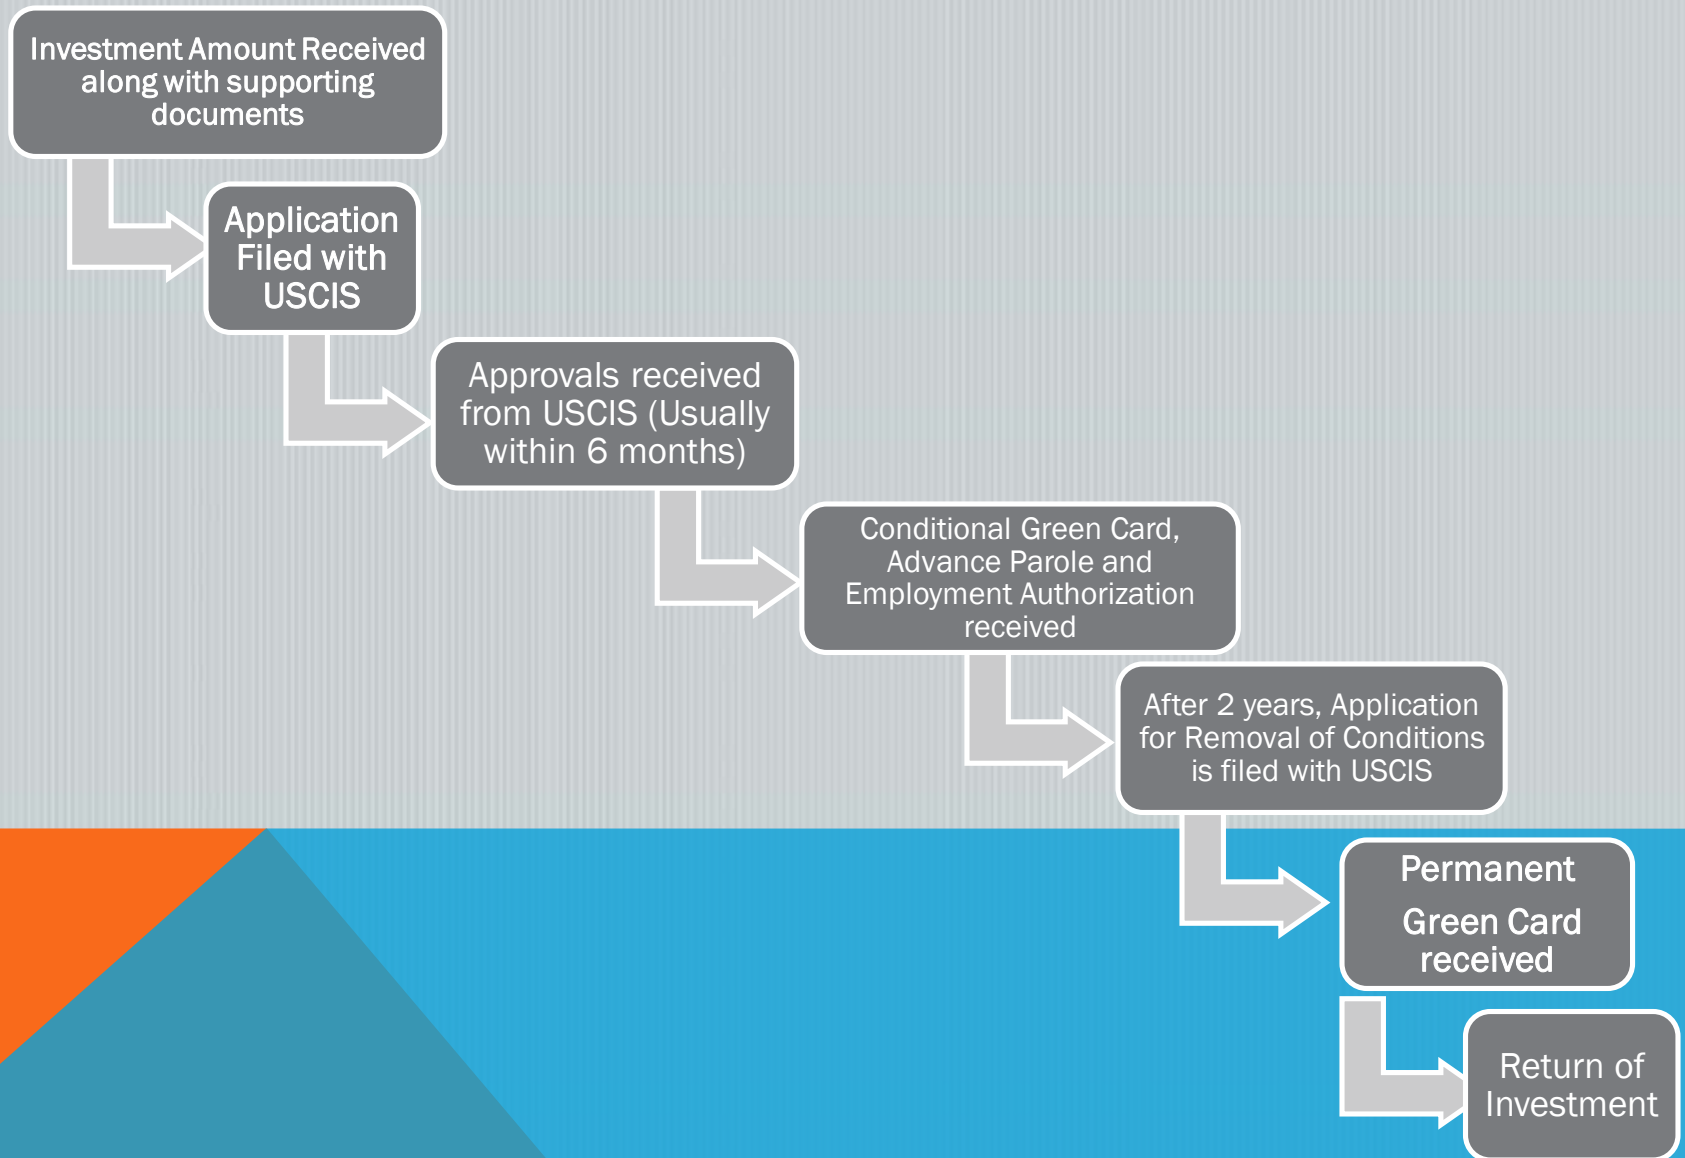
Investment Amount Received along with supporting documents

Application Filed with USCIS

Approvals received from USCIS (Usually within 6 months)

Conditional Green Card, Advance Parole and Employment Authorization received

After 2 years, Application for Removal of Conditions is filed with USCIS

Permanent Green Card received

Return of Investment